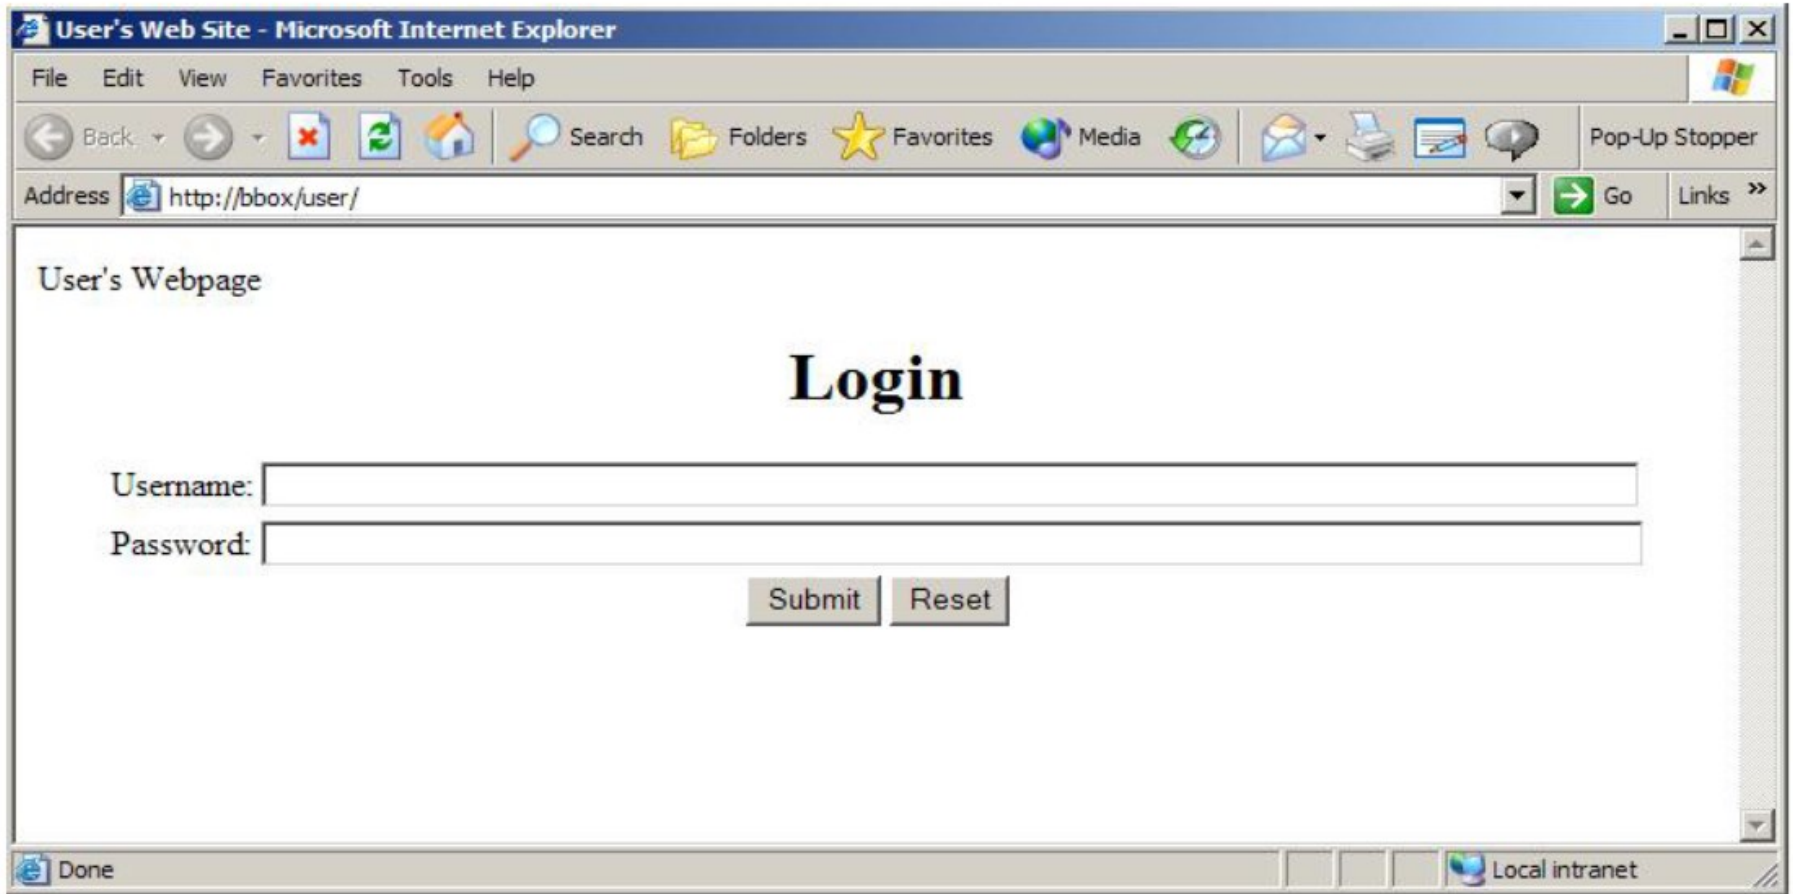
User's Web Site - Microsoft Internet Explorer

File Edit View Favorites Tools Help

Back Search Folders Favorites Media Pop-Up Stopper

Address http://bbox/user/ Go Links »

User's Webpage

# Login

Username:
Password:

Submit Reset

Done Local intranet